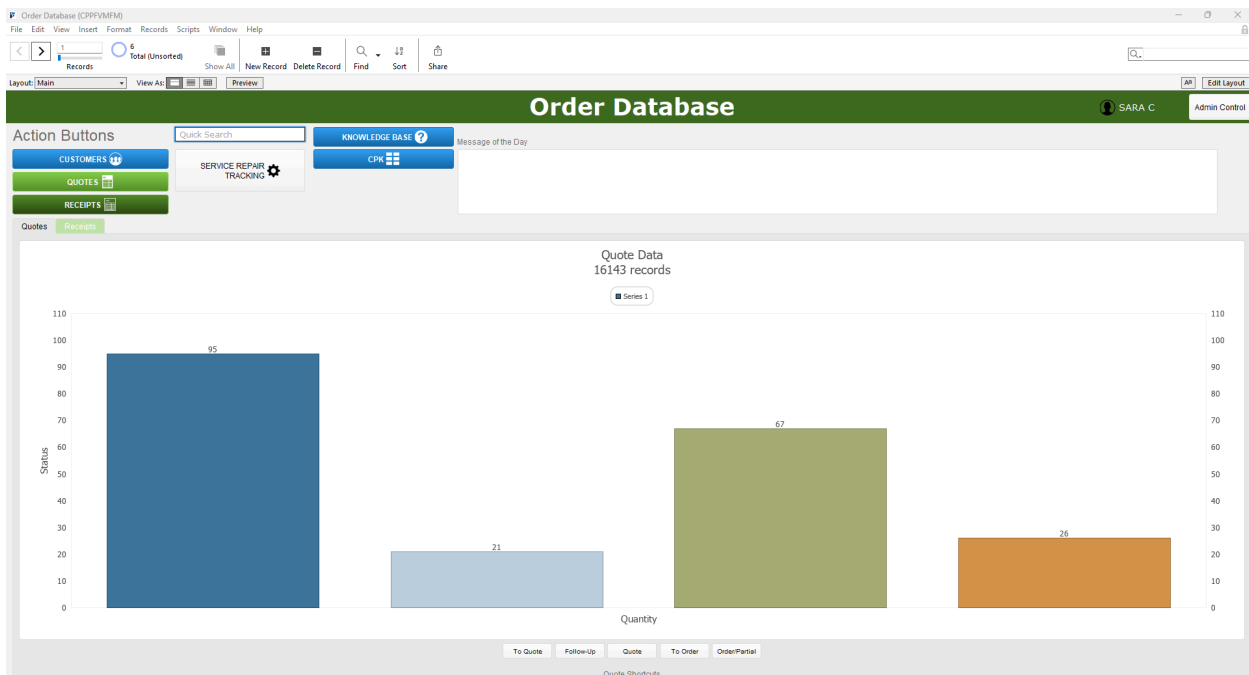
Order Database (CPPFVMFM)
File Edit View Insert Format Records Scripts Window Help
1
Records
6
Total (Unsorted)
Show All
New Record
Delete Record
Find
Sort
Share
Layout: Main
View As:
Preview
Edit Layout
Order Database
SARA C
Admin Control
Action Buttons
Quick Search
KNOWLEDGE BASE
CUSTOMERS
SERVICE REPAIR TRACKING
CPK
Message of the Day
QUOTES
RECEIPTS
Quotes
Receipts
Quote Data
16143 records
Series 1
110
100
90
80
70
60
50
40
30
20
10
0
Status
95
21
67
26
Quantity
To Quote
Follow-Up
Quote
To Order
Order/Partial
Quote Shortcuts